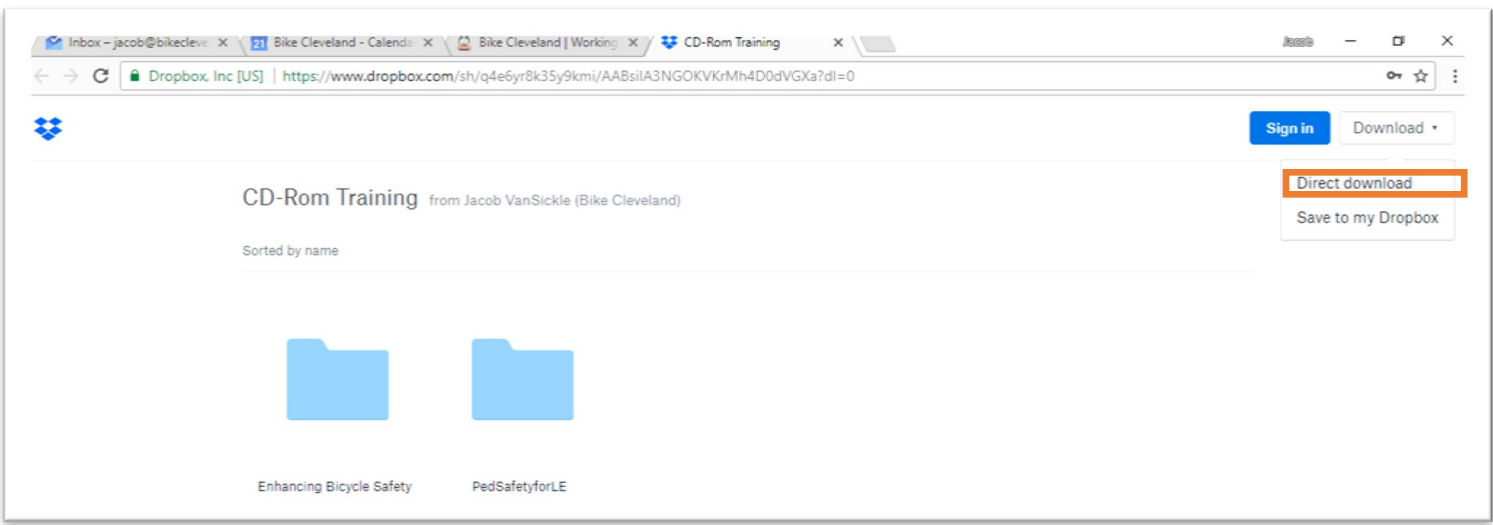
Inbox – jacob@bikecleve ×
21 Bike Cleveland - Calenda ×
Bike Cleveland | Working ×
CD-Rom Training ×

Jacob

Dropbox, Inc [US] | https://www.dropbox.com/sh/q4e6yr8k35y9kmi/AABsiIA3NGOKVKrMh4D0dVGXa?dl=0

Sign in
Download ▾

Direct download
Save to my Dropbox

CD-Rom Training from Jacob VanSickle (Bike Cleveland)

Sorted by name

Enhancing Bicycle Safety

PedSafetyforLE